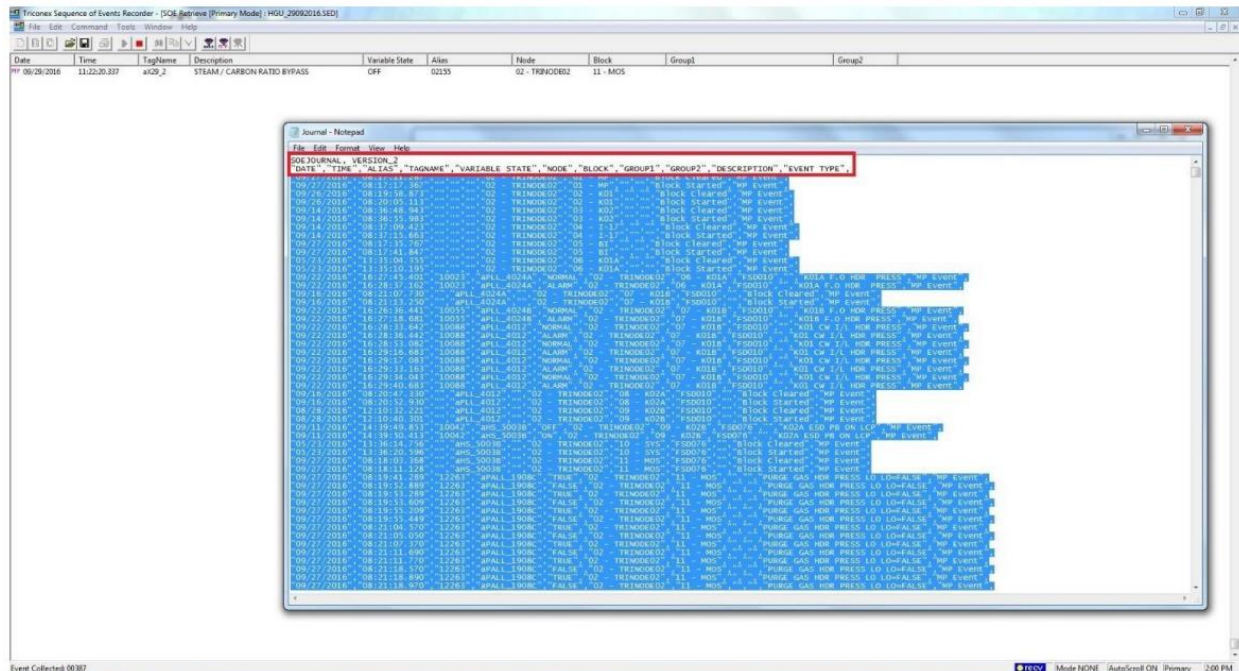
Triconex Sequence of Events Recorder - [SOE Retrieve [Primary Mode] : HGU_29092016.SED]

File Edit Command Tools Window Help

| Date | Time | TagName | Description | Variable State | Alias | Node | Block | Group1 | Group2 |
|---|---|---|---|---|---|---|---|---|---|
| 09/29/2016 | 11:22:20.337 | aXI29_2 | STEAM / CARBON RATIO BYPASS | OFF | 02155 | 02 - TRINODE02 | 11 - MOS | | |

Journal - Notepad

File Edit Format View Help

SOEJOURNAL, VERSION_2
"DATE","TIME","ALIAS","TAGNAME","VARIABLE STATE","NODE","BLOCK","GROUP1","GROUP2","DESCRIPTION","EVENT TYPE",
"09/27/2016","08:17:17.367","","","","02 - TRINODE02","01 - MP","","","Block Started","MP Event"
"09/26/2016","08:19:58.873","","","","02 - TRINODE02","02 - K01","","","Block Cleared","MP Event"
"09/26/2016","08:20:05.113","","","","02 - TRINODE02","02 - K01","","","Block Started","MP Event"
"09/14/2016","08:36:48.943","","","","02 - TRINODE02","03 - K02","","","Block Cleared","MP Event"
"09/14/2016","08:36:55.983","","","","02 - TRINODE02","03 - K02","","","Block Started","MP Event"
"09/14/2016","08:37:09.423","","","","02 - TRINODE02","04 - I-17","","","Block Cleared","MP Event"
"09/14/2016","08:37:15.663","","","","02 - TRINODE02","04 - I-17","","","Block Started","MP Event"
"09/27/2016","08:17:35.767","","","","02 - TRINODE02","05 - BI","","","Block Cleared","MP Event"
"09/27/2016","08:17:41.847","","","","02 - TRINODE02","05 - BI","","","Block Started","MP Event"
"05/23/2016","11:31:04.355","","","","02 - TRINODE02","06 - K01A","","","Block Cleared","MP Event"
"05/23/2016","13:35:10.195","","","","02 - TRINODE02","06 - K01A","","","Block Started","MP Event"
"09/22/2016","16:27:45.402","10023","aPLL_4024A","NORMAL","02 - TRINODE02","06 - K01A","FSD010","","K01A F.O HDR PRESS","MP Event"
"09/22/2016","16:28:37.162","10023","aPLL_4024A","ALARM","02 - TRINODE02","06 - K01A","FSD010","","K01A F.O HDR PRESS","MP Event"
"09/16/2016","08:21:07.730","","aPLL_4024A","","02 - TRINODE02","07 - K01B","FSD010","","Block Cleared","MP Event"
"09/16/2016","08:21:13.250","","aPLL_4024A","","02 - TRINODE02","07 - K01B","FSD010","","Block Started","MP Event"
"09/22/2016","16:26:36.441","10055","aPLL_4024B","NORMAL","02 - TRINODE02","07 - K01B","FSD010","","K01B F.O HDR PRESS","MP Event"
"09/22/2016","16:27:18.681","10055","aPLL_4024B","ALARM","02 - TRINODE02","07 - K01B","FSD010","","K01B F.O HDR PRESS","MP Event"
"09/22/2016","16:28:31.642","10088","aPLL_4012","NORMAL","02 - TRINODE02","07 - K01B","FSD010","","K01 CW I/L HDR PRESS","MP Event"
"09/22/2016","16:28:36.442","10088","aPLL_4012","ALARM","02 - TRINODE02","07 - K01B","FSD010","","K01 CW I/L HDR PRESS","MP Event"
"09/22/2016","16:28:53.082","10088","aPLL_4012","NORMAL","02 - TRINODE02","07 - K01B","FSD010","","K01 CW I/L HDR PRESS","MP Event"
"09/22/2016","16:29:16.683","10088","aPLL_4012","ALARM","02 - TRINODE02","07 - K01B","FSD010","","K01 CW I/L HDR PRESS","MP Event"
"09/22/2016","16:29:17.083","10088","aPLL_4012","NORMAL","02 - TRINODE02","07 - K01B","FSD010","","K01 CW I/L HDR PRESS","MP Event"
"09/22/2016","16:29:33.163","10088","aPLL_4012","ALARM","02 - TRINODE02","07 - K01B","FSD010","","K01 CW I/L HDR PRESS","MP Event"
"09/22/2016","16:29:34.043","10088","aPLL_4012","NORMAL","02 - TRINODE02","07 - K01B","FSD010","","K01 CW I/L HDR PRESS","MP Event"
"09/22/2016","16:29:40.683","10088","aPLL_4012","ALARM","02 - TRINODE02","07 - K01B","FSD010","","K01 CW I/L HDR PRESS","MP Event"
"09/16/2016","08:20:47.330","","aPLL_4012","","02 - TRINODE02","08 - K02A","FSD010","","Block Cleared","MP Event"
"09/16/2016","08:20:52.930","","aPLL_4012","","02 - TRINODE02","08 - K02A","FSD010","","Block Started","MP Event"
"08/28/2016","12:10:32.221","","aPLL_4012","","02 - TRINODE02","09 - K02B","FSD010","","Block Cleared","MP Event"
"08/28/2016","12:10:26.301","","aPLL_4012","","02 - TRINODE02","09 - K02B","FSD010","","Block Started","MP Event"
"09/11/2016","14:39:49.853","10042","aHS_5003B","OFF","02 - TRINODE02","09 - K02B","FSD076","","K02A ESD PB ON LCP","MP Event"
"09/11/2016","14:39:50.413","10042","aHS_5003B","ON","02 - TRINODE02","09 - K02B","FSD076","","K02A ESD PB ON LCP","MP Event"
"05/23/2016","13:36:14.756","","aHS_5003B","","02 - TRINODE02","10 - SYS","FSD076","","Block Cleared","MP Event"
"05/23/2016","13:36:20.596","","aHS_5003B","","02 - TRINODE02","10 - SYS","FSD076","","Block Started","MP Event"
"09/27/2016","08:18:05.368","","aHS_5003B","","02 - TRINODE02","11 - MOS","FSD076","","Block Cleared","MP Event"
"09/27/2016","08:18:11.128","","aHS_5003B","","02 - TRINODE02","11 - MOS","FSD076","","Block Started","MP Event"
"09/27/2016","08:19:41.289","12263","aPALL_1908C","TRUE","02 - TRINODE02","11 - MOS","","","PURGE GAS HDR PRESS LO LO=FALSE","MP Event"
"09/27/2016","08:19:52.889","12263","aPALL_1908C","FALSE","02 - TRINODE02","11 - MOS","","","PURGE GAS HDR PRESS LO LO=FALSE","MP Event"
"09/27/2016","08:19:53.609","12263","aPALL_1908C","TRUE","02 - TRINODE02","11 - MOS","","","PURGE GAS HDR PRESS LO LO=FALSE","MP Event"
"09/27/2016","08:19:55.209","12263","aPALL_1908C","TRUE","02 - TRINODE02","11 - MOS","","","PURGE GAS HDR PRESS LO LO=FALSE","MP Event"
"09/27/2016","08:19:55.449","12263","aPALL_1908C","FALSE","02 - TRINODE02","11 - MOS","","","PURGE GAS HDR PRESS LO LO=FALSE","MP Event"
"09/27/2016","08:21:04.570","12263","aPALL_1908C","TRUE","02 - TRINODE02","11 - MOS","","","PURGE GAS HDR PRESS LO LO=FALSE","MP Event"
"09/27/2016","08:21:05.050","12263","aPALL_1908C","FALSE","02 - TRINODE02","11 - MOS","","","PURGE GAS HDR PRESS LO LO=FALSE","MP Event"
"09/27/2016","08:21:07.370","12263","aPALL_1908C","TRUE","02 - TRINODE02","11 - MOS","","","PURGE GAS HDR PRESS LO LO=FALSE","MP Event"
"09/27/2016","08:21:11.690","12263","aPALL_1908C","FALSE","02 - TRINODE02","11 - MOS","","","PURGE GAS HDR PRESS LO LO=FALSE","MP Event"
"09/27/2016","08:21:16.570","12263","aPALL_1908C","TRUE","02 - TRINODE02","11 - MOS","","","PURGE GAS HDR PRESS LO LO=FALSE","MP Event"
"09/27/2016","08:21:18.890","12263","aPALL_1908C","TRUE","02 - TRINODE02","11 - MOS","","","PURGE GAS HDR PRESS LO LO=FALSE","MP Event"
"09/27/2016","08:21:18.970","12263","aPALL_1908C","FALSE","02 - TRINODE02","11 - MOS","","","PURGE GAS HDR PRESS LO LO=FALSE","MP Event"

Event Collected: 00387

recv Mode NONE AutoScroll ON Primary 2:00 PM